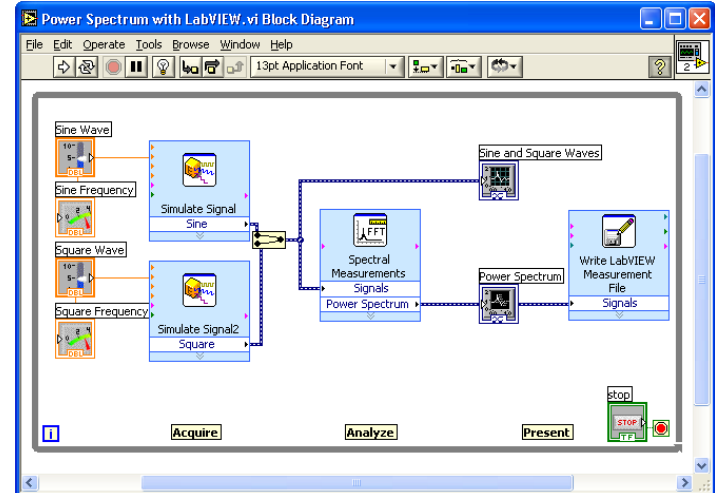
Power Spectrum with LabVIEW.vi Block Diagram

File Edit Operate Tools Browse Window Help

13pt Application Font

2

Sine Wave

Sine Frequency

Square Wave

Square Frequency

Simulate Signal
Sine

Simulate Signal2
Square

Sine and Square Waves

Spectral Measurements
Signals
Power Spectrum

Power Spectrum

Write LabVIEW Measurement File
Signals

stop
STOP
TF

i

Acquire

Analyze

Present